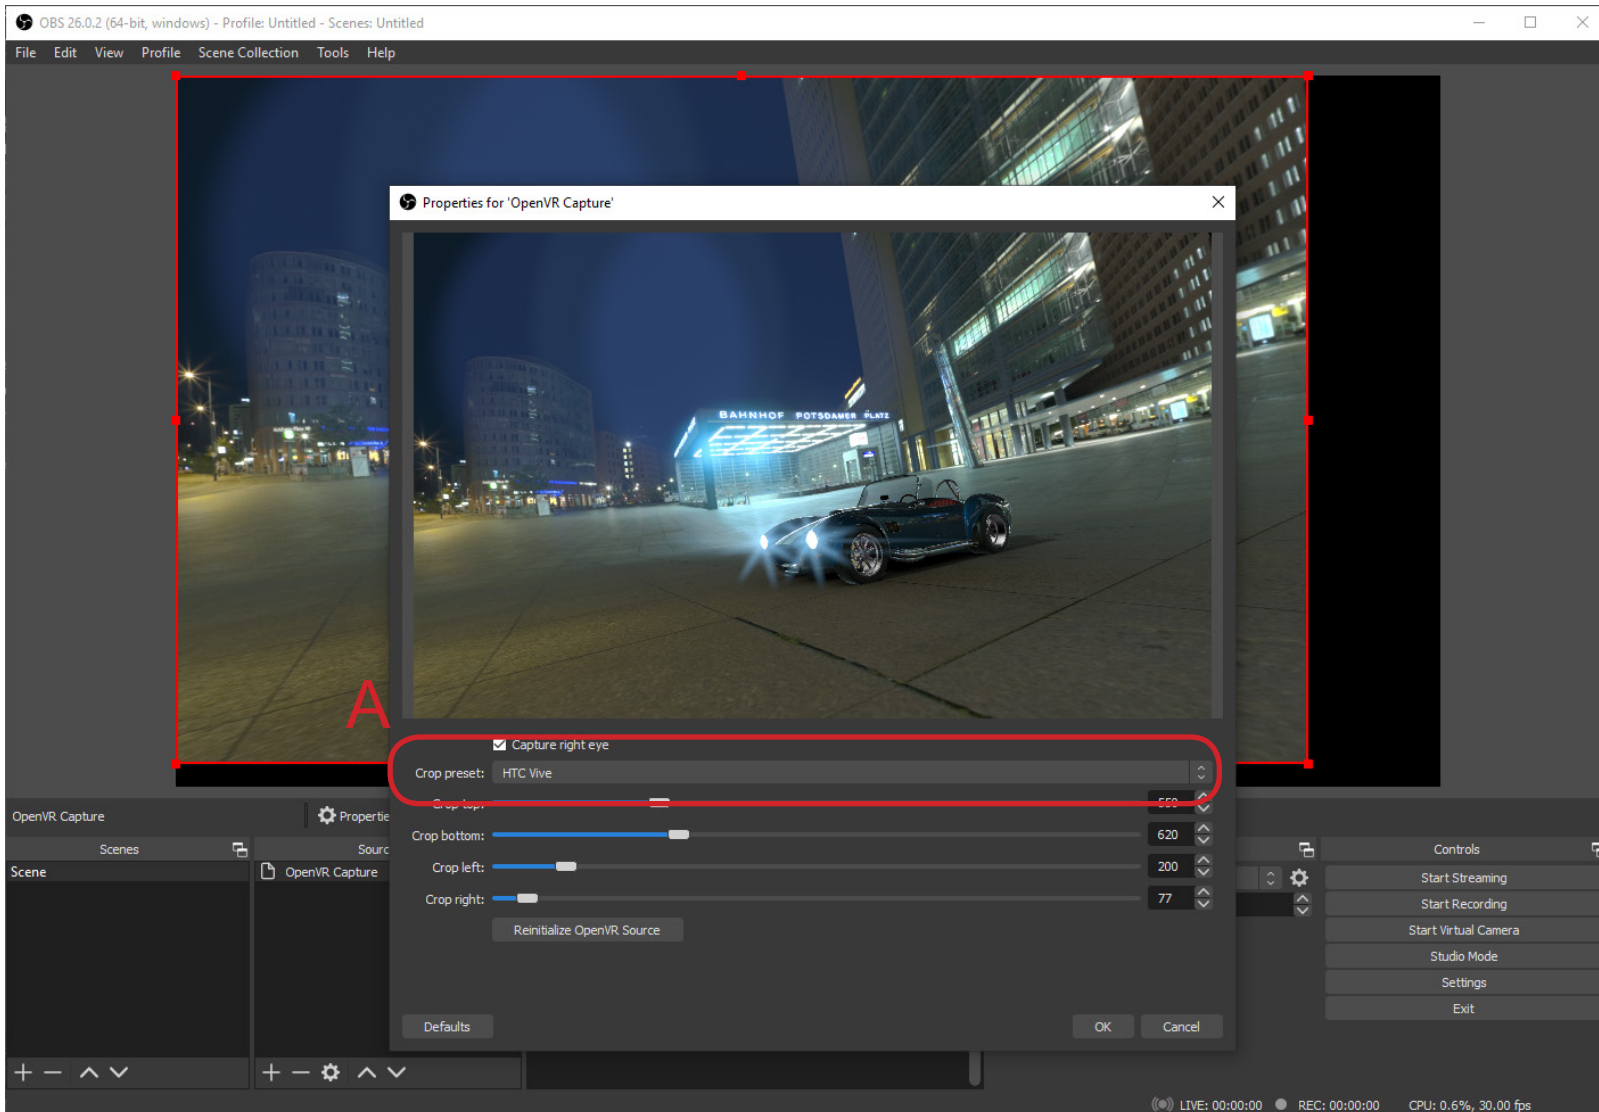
OBS 26.0.2 (64-bit, windows) - Profile: Untitled - Scenes: Untitled

File Edit View Profile Scene Collection Tools Help

Properties for 'OpenVR Capture'

BAHNHOF POTSDAMER PLATZ

A

Capture right eye

Crop preset: HTC Vive

Crop top: 550

Crop bottom: 620

Crop left: 200

Crop right: 77

Reinitialize OpenVR Source

Defaults

OK

Cancel

OpenVR Capture

Properties

Scenes

Scene

Sources

OpenVR Capture

Controls

Start Streaming

Start Recording

Start Virtual Camera

Studio Mode

Settings

Exit

LIVE: 00:00:00 REC: 00:00:00 CPU: 0.6%, 30.00 fps